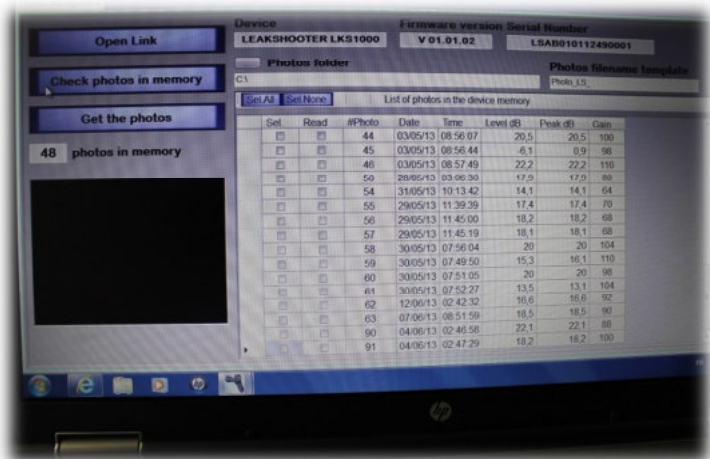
Open Link

Check photos in memory

Get the photos

48 photos in memory

Device
LEAKSHOOTER LKS1000

Firmware version
V 01.01.02

Serial Number
LSAB010112490001

Photos folder
C:\

Photos filename template
Photo_LS_

Set All Set None

List of photos in the device memory

| Sel. | Read | #Photo | Date | Time | Level dB | Peak dB | Gain |
|---|---|---|---|---|---|---|---|
| | | 44 | 03/05/13 | 08:56:07 | 20,5 | 20,5 | 100 |
| | | 45 | 03/05/13 | 08:56:44 | -6,1 | 0,9 | 98 |
| | | 46 | 03/05/13 | 08:57:49 | 22,2 | 22,2 | 110 |
| | | 50 | 28/05/13 | 03:06:30 | 17,9 | 17,9 | 88 |
| | | 54 | 31/05/13 | 10:13:42 | 14,1 | 14,1 | 64 |
| | | 55 | 29/05/13 | 11:39:39 | 17,4 | 17,4 | 70 |
| | | 56 | 29/05/13 | 11:45:00 | 18,2 | 18,2 | 68 |
| | | 57 | 29/05/13 | 11:45:19 | 18,1 | 18,1 | 68 |
| | | 58 | 30/05/13 | 07:56:04 | 20 | 20 | 104 |
| | | 59 | 30/05/13 | 07:49:50 | 15,3 | 16,1 | 110 |
| | | 60 | 30/05/13 | 07:51:05 | 20 | 20 | 98 |
| | | 61 | 30/05/13 | 07:52:27 | 13,5 | 13,1 | 104 |
| | | 62 | 12/06/13 | 02:42:32 | 16,6 | 16,6 | 92 |
| | | 63 | 07/06/13 | 08:51:59 | 18,5 | 18,5 | 90 |
| | | 90 | 04/06/13 | 02:46:58 | 22,1 | 22,1 | 88 |
| | | 91 | 04/06/13 | 02:47:29 | 18,2 | 18,2 | 100 |